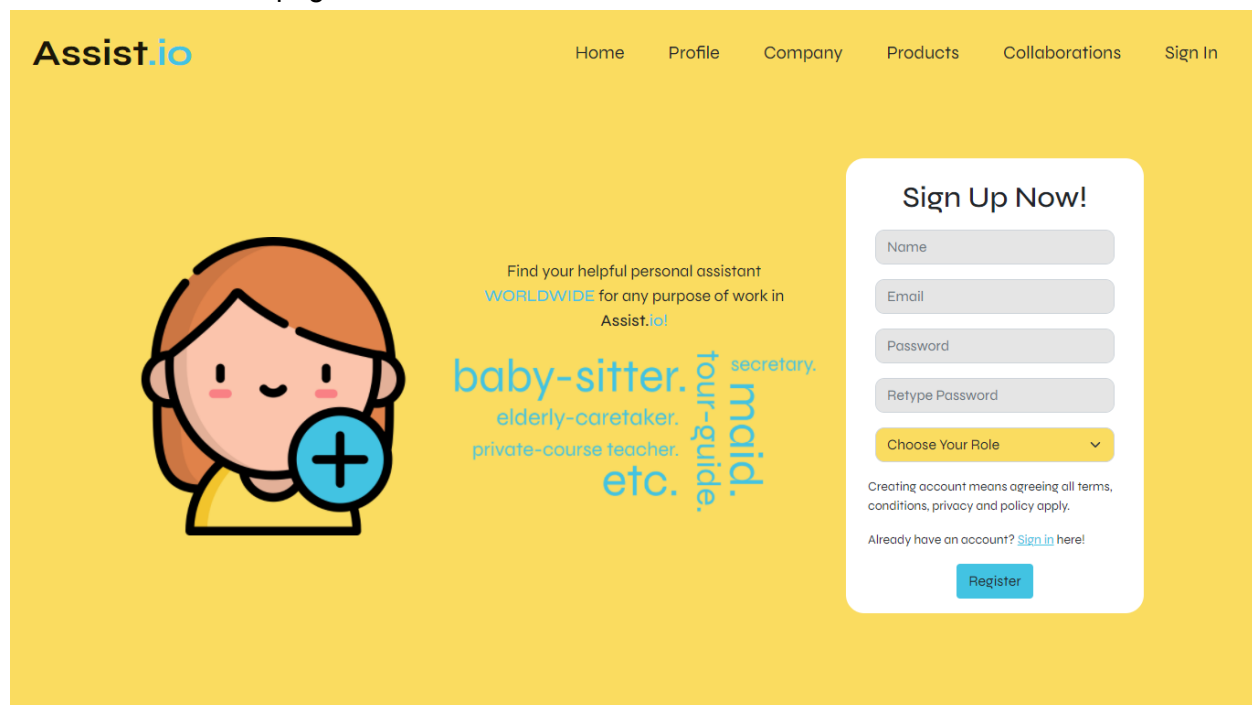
Assist.io

Home Profile Company Products Collaborations Sign In

Find your helpful personal assistant WORLDWIDE for any purpose of work in Assist.io!

baby-sitter.
elderly-caretaker.
private-course teacher.
etc.
tour-guide.
maid.
secretary.

Sign Up Now!

Name

Email

Password

Retype Password

Choose Your Role

Creating account means agreeing all terms, conditions, privacy and policy apply.

Already have an account? Sign in here!

Register